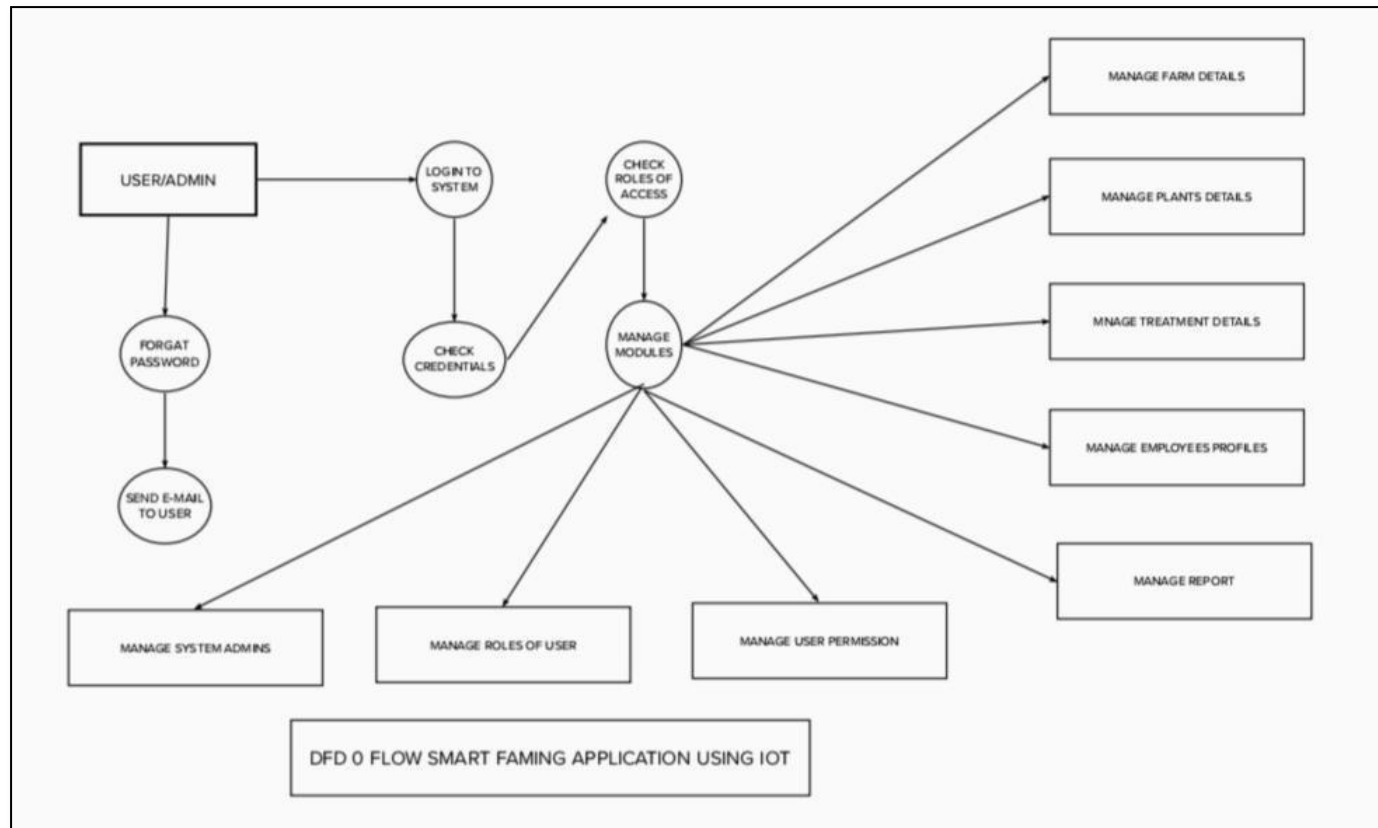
USER/ADMIN

LOGIN TO SYSTEM

CHECK ROLES OF ACCESS

MANAGE FARM DETAILS

MANAGE PLANTS DETAILS

MNAGE TREATMENT DETAILS

MANAGE EMPLOYEES PROFILES

MANAGE REPORT

FORGAT PASSWORD

CHECK CREDENTIALS

MANAGE MODULES

SEND E-MAIL TO USER

MANAGE SYSTEM ADMINS

MANAGE ROLES OF USER

MANAGE USER PERMISSION

DFD 0 FLOW SMART FAMING APPLICATION USING IOT